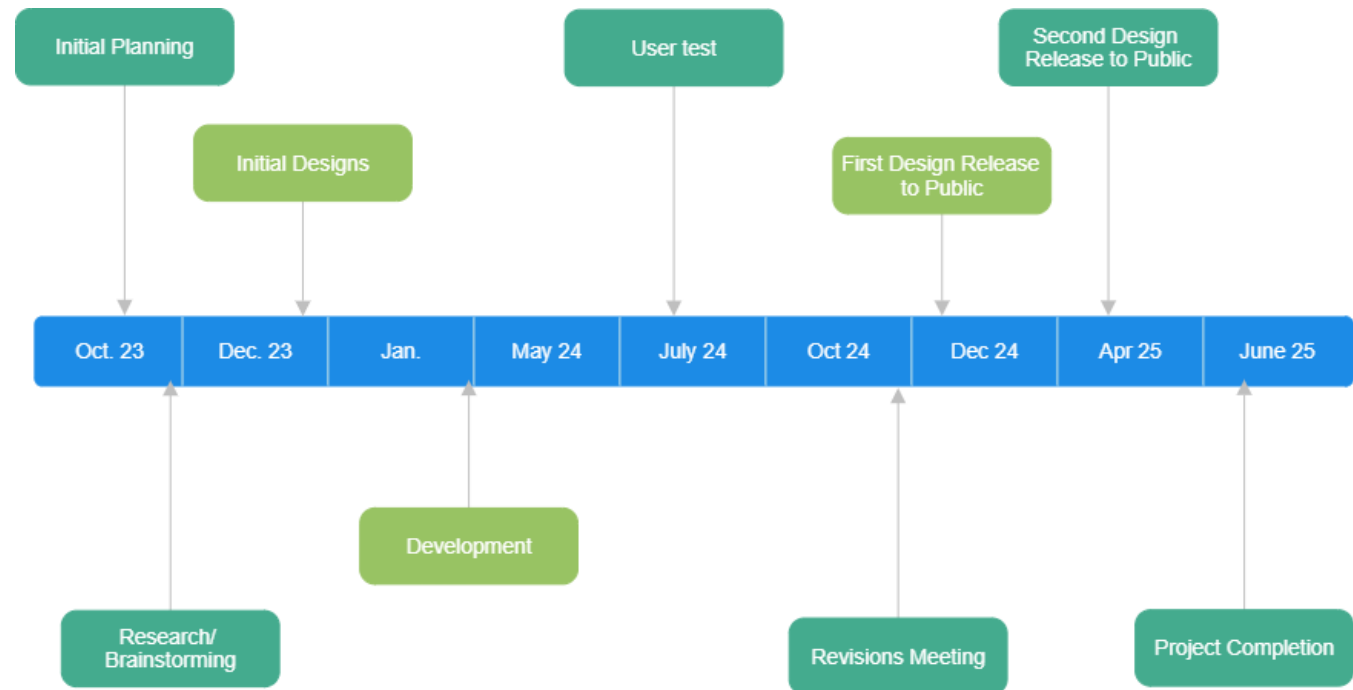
Initial Planning

Initial Designs

User test

First Design Release to Public

Second Design Release to Public

| Oct. 23 | Dec. 23 | Jan. | May 24 | July 24 | Oct 24 | Dec 24 | Apr 25 | June 25 |
|---|---|---|---|---|---|---|---|---|

Research/ Brainstorming

Development

Revisions Meeting

Project Completion